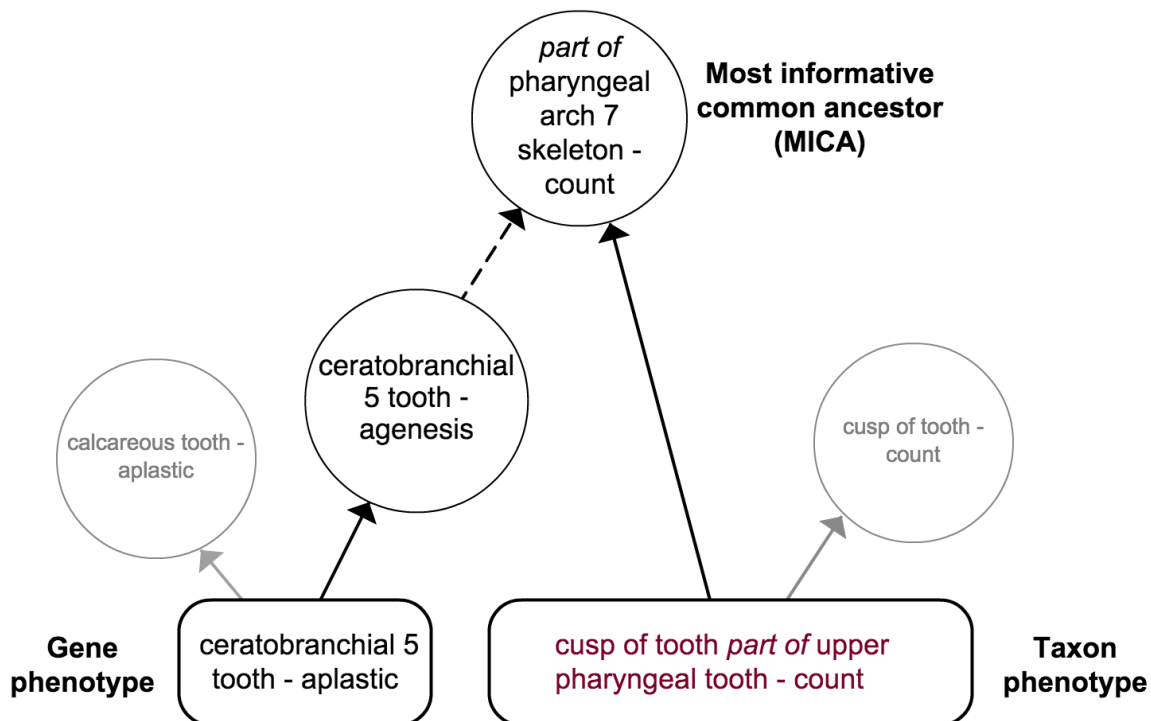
*part of* pharyngeal arch 7 skeleton - count

**Most informative common ancestor (MICA)**

ceratobranchial 5 tooth - agenesis

calcareous tooth - aplastic

cusp of tooth - count

**Gene phenotype**

ceratobranchial 5 tooth - aplastic

cusp of tooth *part of* upper pharyngeal tooth - count

**Taxon phenotype**